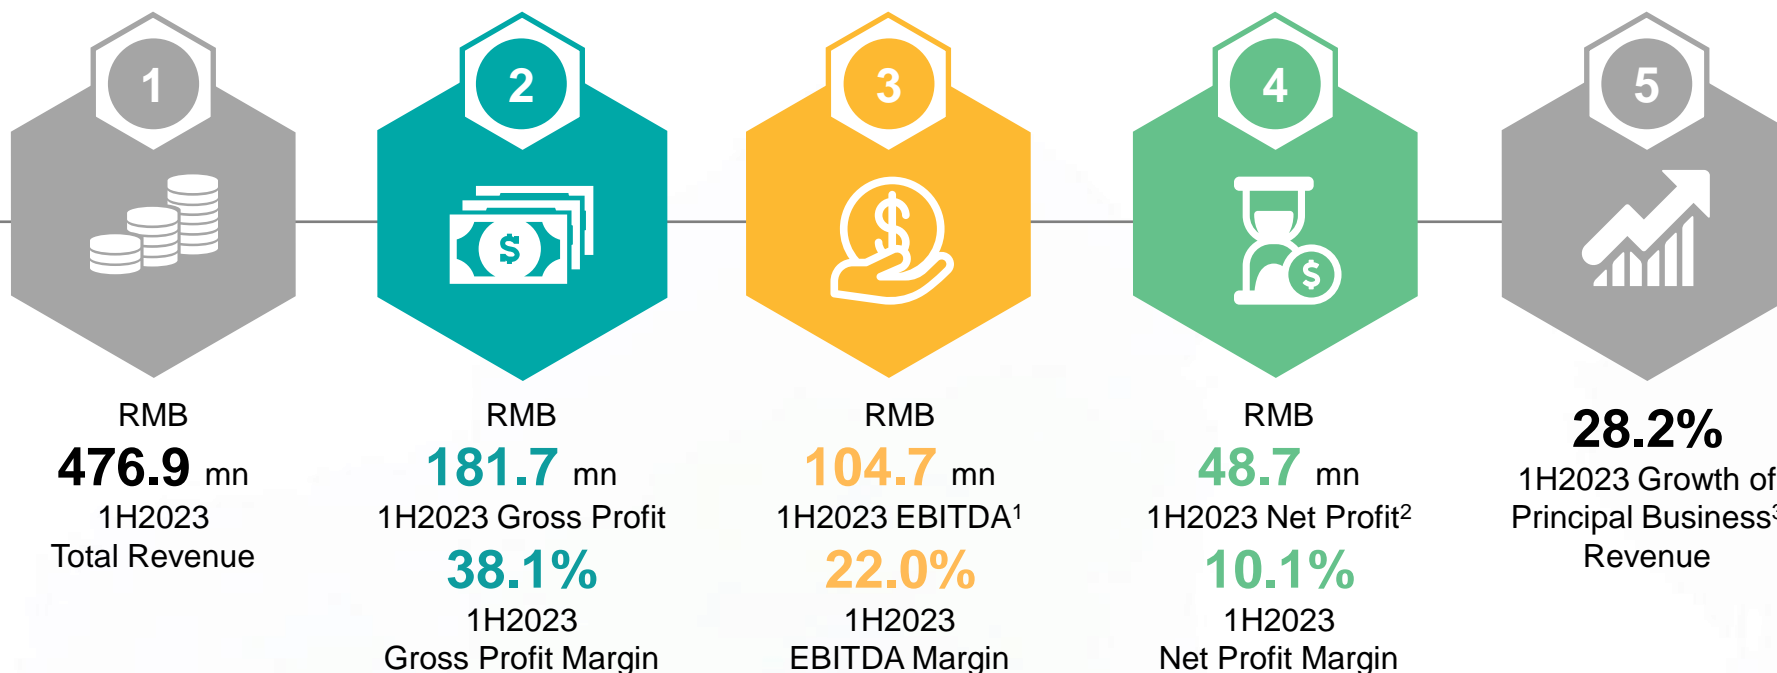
1

RMB
476.9 mn
1H2023
Total Revenue

2

$

RMB
181.7 mn
1H2023 Gross Profit
38.1%
1H2023
Gross Profit Margin

3

$

RMB
104.7 mn
1H2023 EBITDA$^1$
22.0%
1H2023
EBITDA Margin

4

$

RMB
48.7 mn
1H2023 Net Profit$^2$
10.1%
1H2023
Net Profit Margin

5

28.2%
1H2023 Growth of
Principal Business$^3$
Revenue